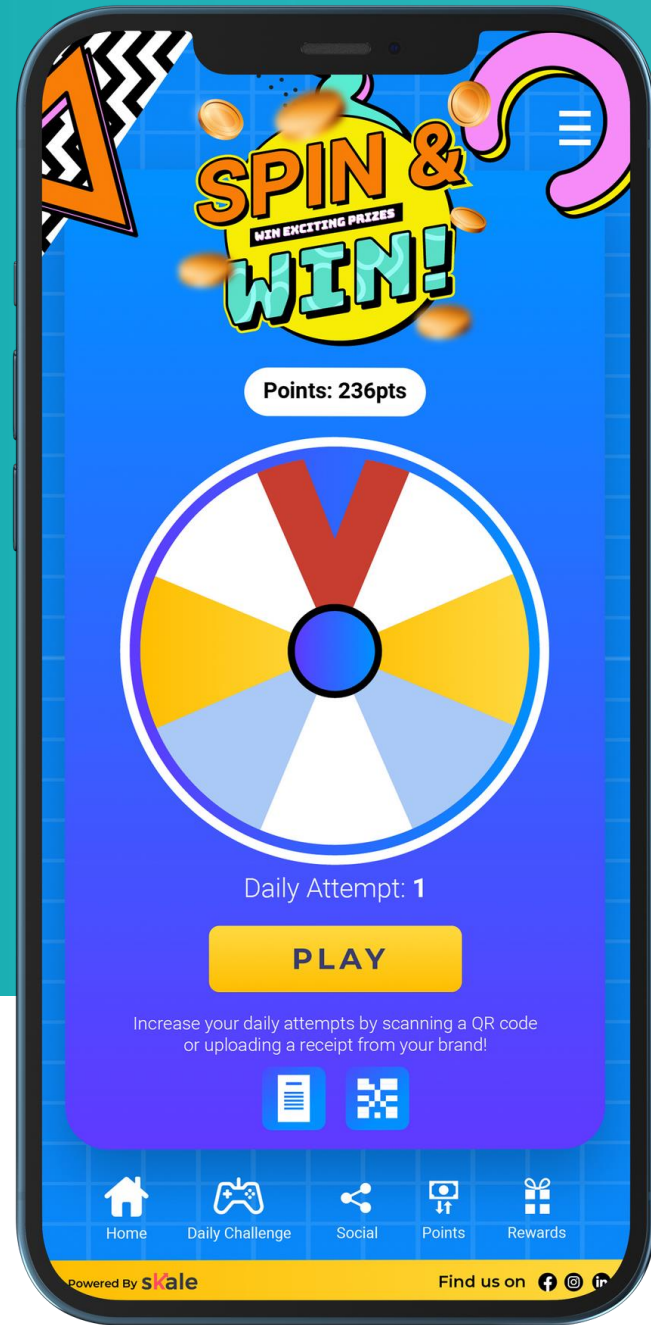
SPIN &
WIN EXCITING PRIZES
WIN!

Points: 236pts

Daily Attempt: 1

PLAY

Increase your daily attempts by scanning a QR code or uploading a receipt from your brand!

Home
Daily Challenge
Social
Points
Rewards

Powered By skale
Find us on